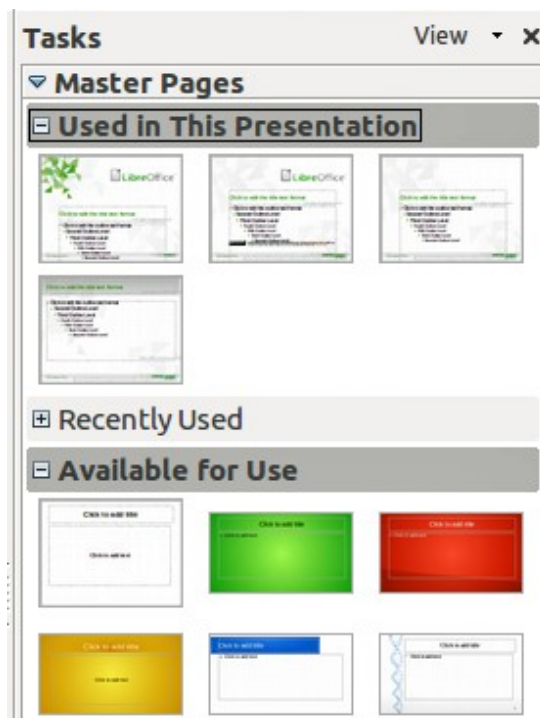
Tasks View ▾ ×

Master Pages

Used in This Presentation

LibreOffice

LibreOffice

Recently Used

Available for Use

Click to add title

Click to add text

Click to add title

Click to add title

Click to add title

Click to add title

Click to add title